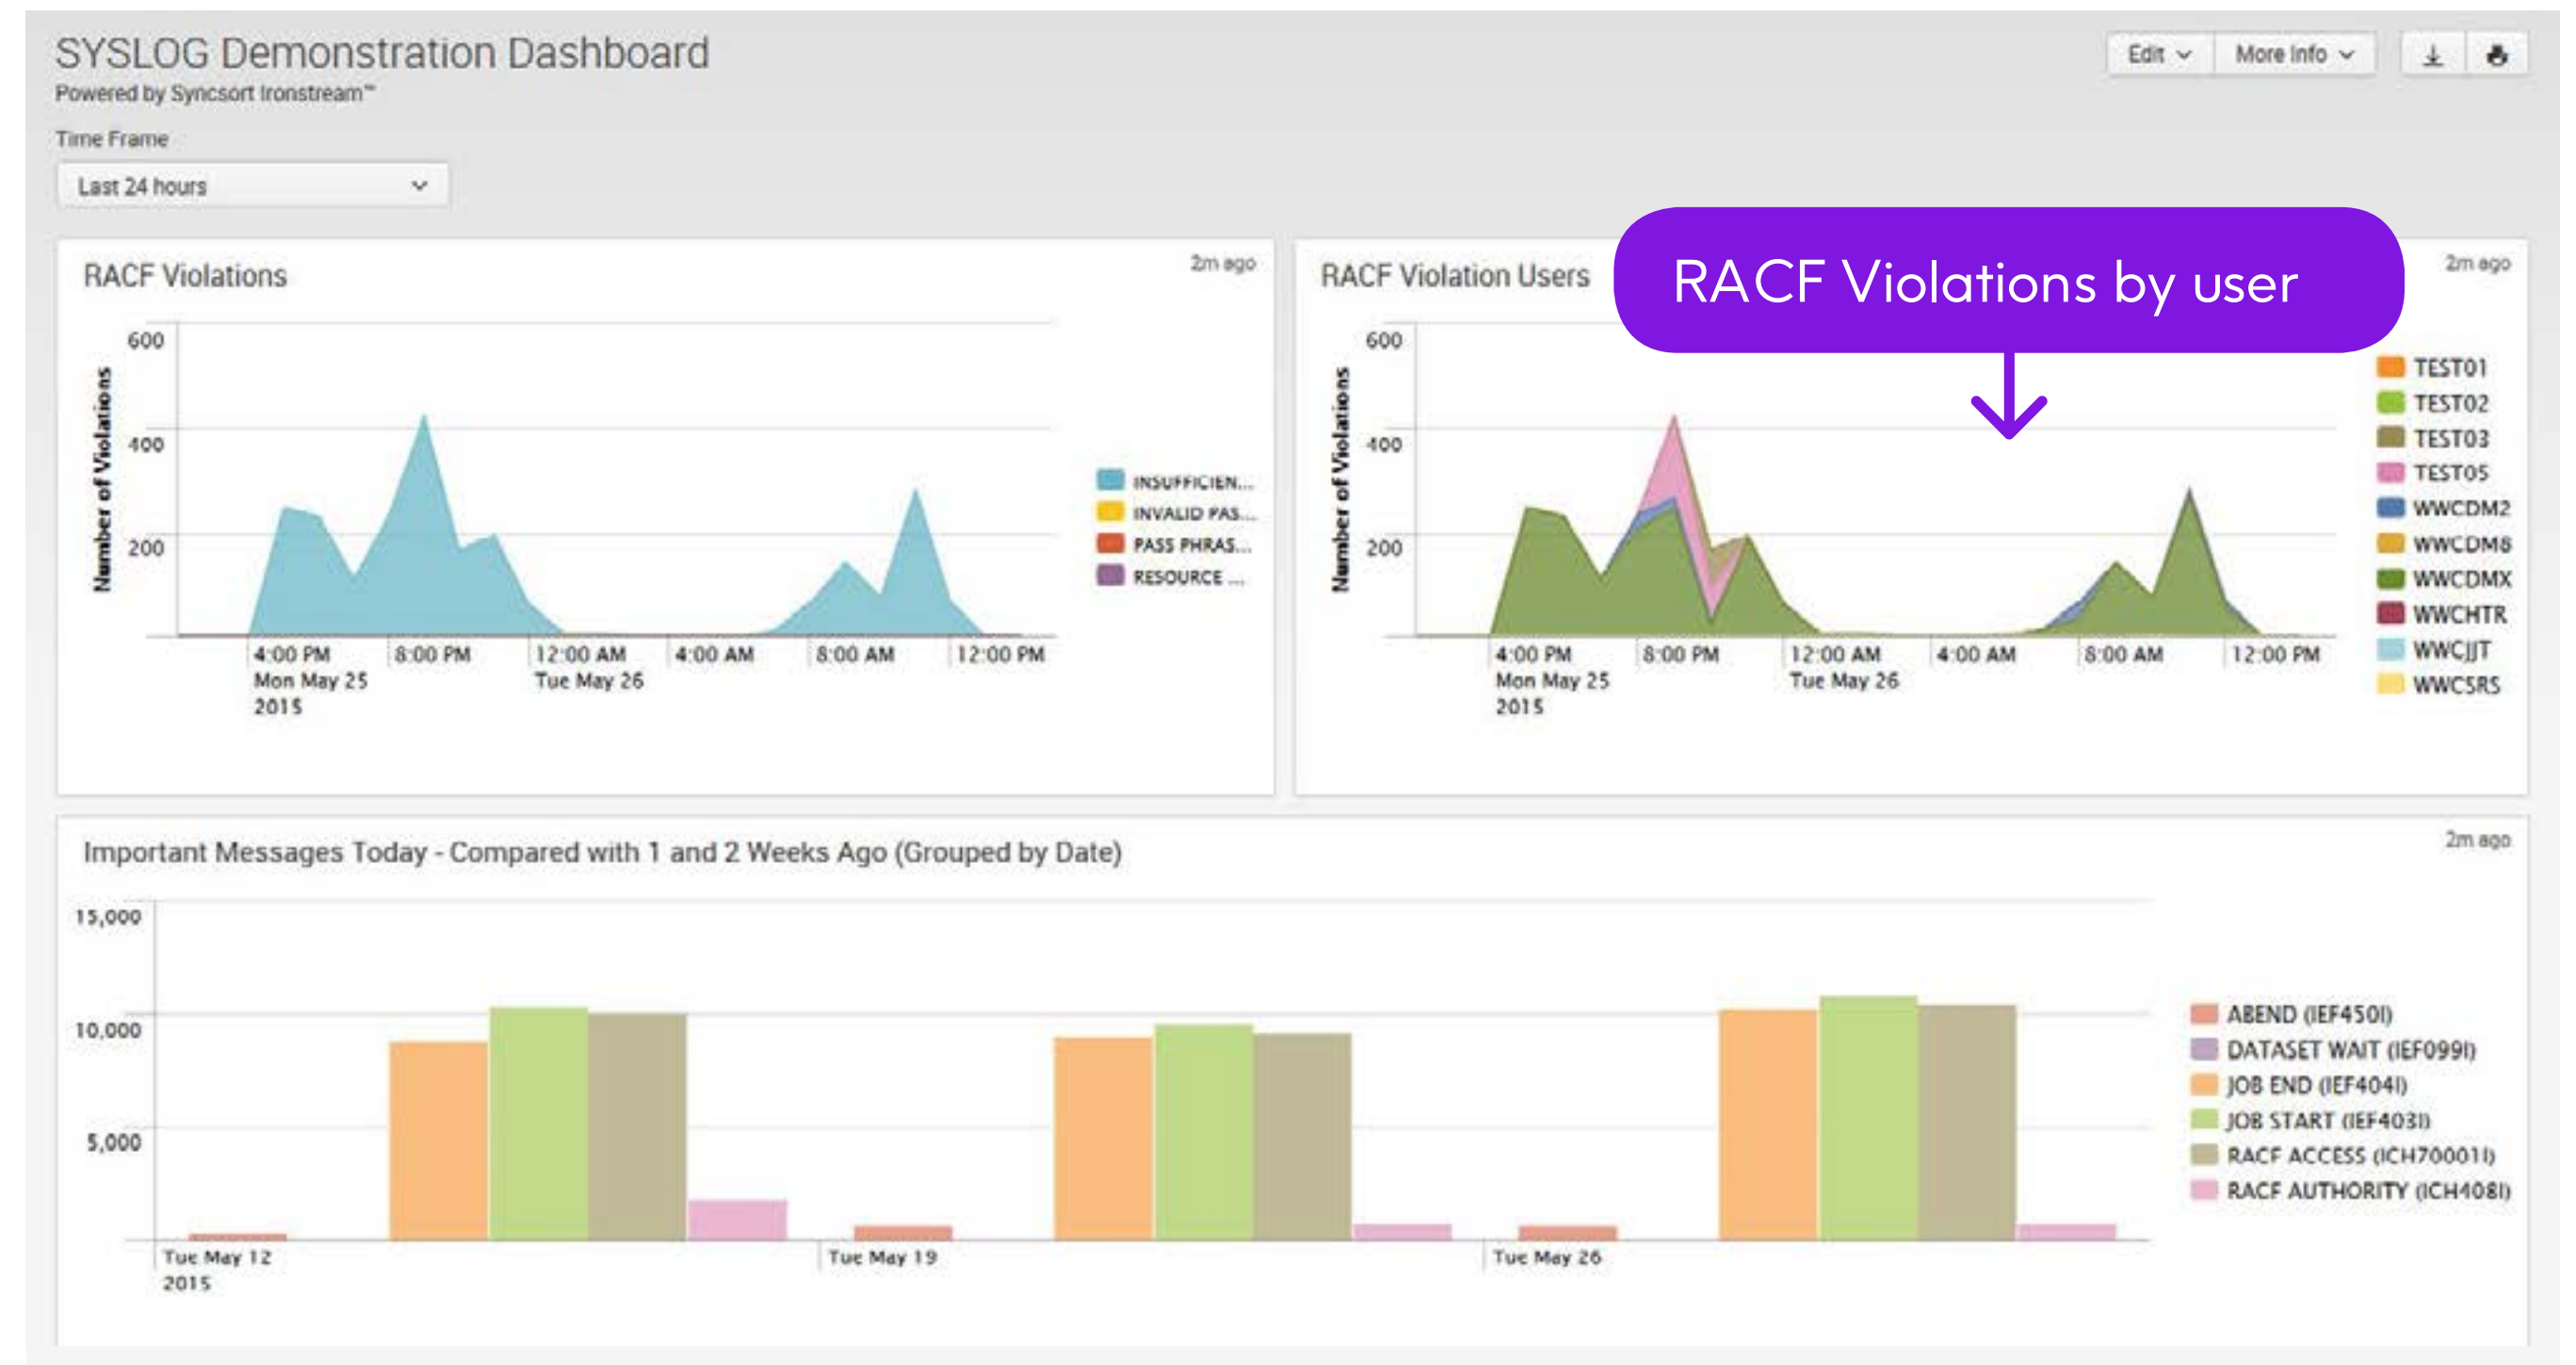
SYSLOG Demonstration Dashboard
Powered by Syncsort Ironstream™

Edit More Info

Time Frame
Last 24 hours

RACF Violations
2m ago

Number of Violations
600
400
200

4:00 PM Mon May 25 2015
8:00 PM
12:00 AM Tue May 26
4:00 AM
8:00 AM
12:00 PM

INSUFFICIEN...
INVALID PAS...
PASS PHRAS...
RESOURCE ...

RACF Violation Users
RACF Violations by user
2m ago

Number of Violations
600
400
200

4:00 PM Mon May 25 2015
8:00 PM
12:00 AM Tue May 26
4:00 AM
8:00 AM
12:00 PM

TEST01
TEST02
TEST03
TEST05
WWCDM2
WWCDM8
WWCDMX
WWCHTR
WWCJJT
WWCSRS

Important Messages Today - Compared with 1 and 2 Weeks Ago (Grouped by Date)
2m ago

15,000
10,000
5,000

Tue May 12 2015
Tue May 19
Tue May 26

ABEND (IEF450I)
DATASET WAIT (IEF099I)
JOB END (IEF404I)
JOB START (IEF403I)
RACF ACCESS (ICH70001I)
RACF AUTHORITY (ICH408I)